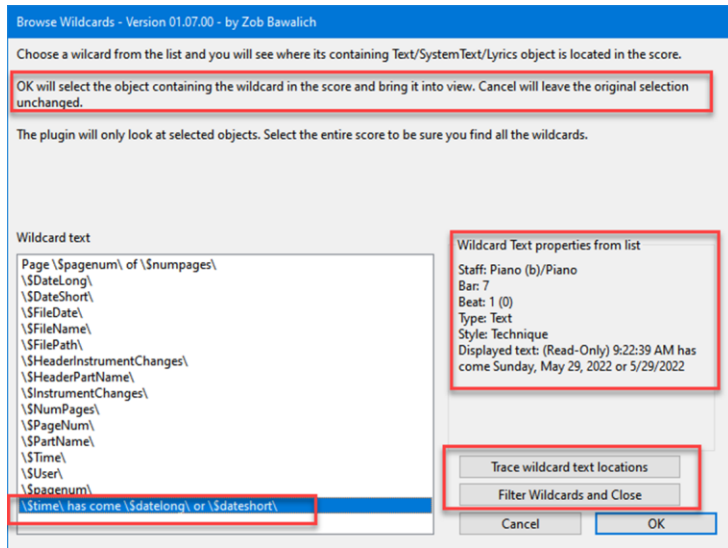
Browse Wildcards - Version 01.07.00 - by Zob Bawalich

Choose a wilcard from the list and you will see where its containing Text/SystemText/Lyrics object is located in the score.

OK will select the object containing the wildcard in the score and bring it into view. Cancel will leave the original selection unchanged.

The plugin will only look at selected objects. Select the entire score to be sure you find all the wildcards.

Wildcard text

Page \$pagenum\ of \$numpages\
\$DateLong\
\$DateShort\
\$FileDate\
\$FileName\
\$FilePath\
\$HeaderInstrumentChanges\
\$HeaderPartName\
\$InstrumentChanges\
\$NumPages\
\$PageNum\
\$PartName\
\$Time\
\$User\
\$pagenum\
\$time\ has come \$datelong\ or \$dateshort\

Wildcard Text properties from list

Staff: Piano (b)/Piano
Bar: 7
Beat: 1 (0)
Type: Text
Style: Technique
Displayed text: (Read-Only) 9:22:39 AM has come Sunday, May 29, 2022 or 5/29/2022

Trace wildcard text locations

Filter Wildcards and Close

Cancel

OK